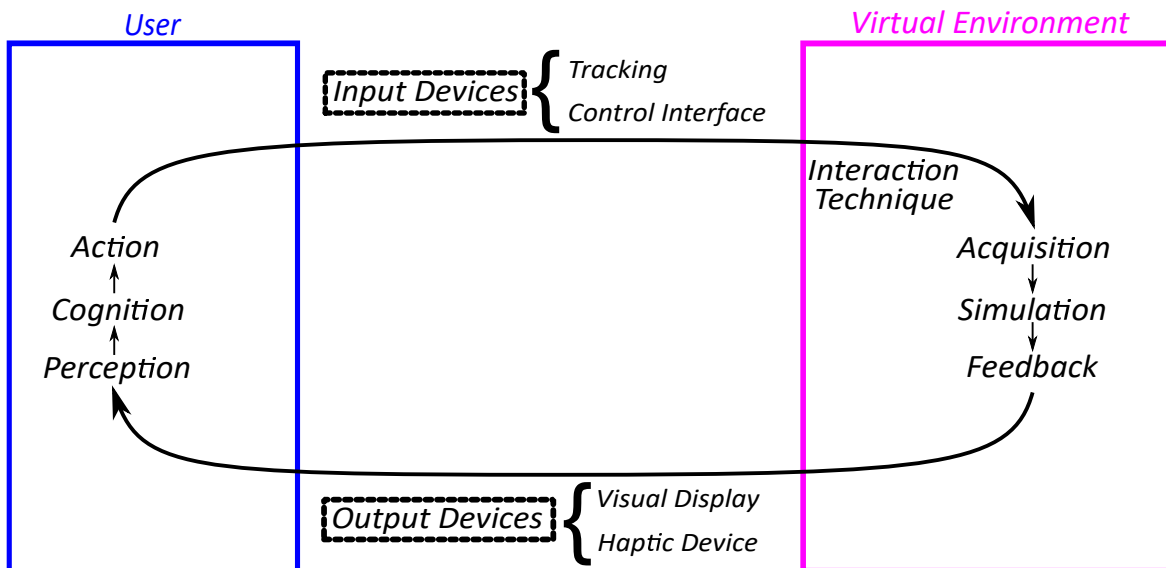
User

Virtual Environment

Input Devices

Tracking

Control Interface

Interaction Technique

Action

Cognition

Perception

Acquisition

Simulation

Feedback

Output Devices

Visual Display

Haptic Device